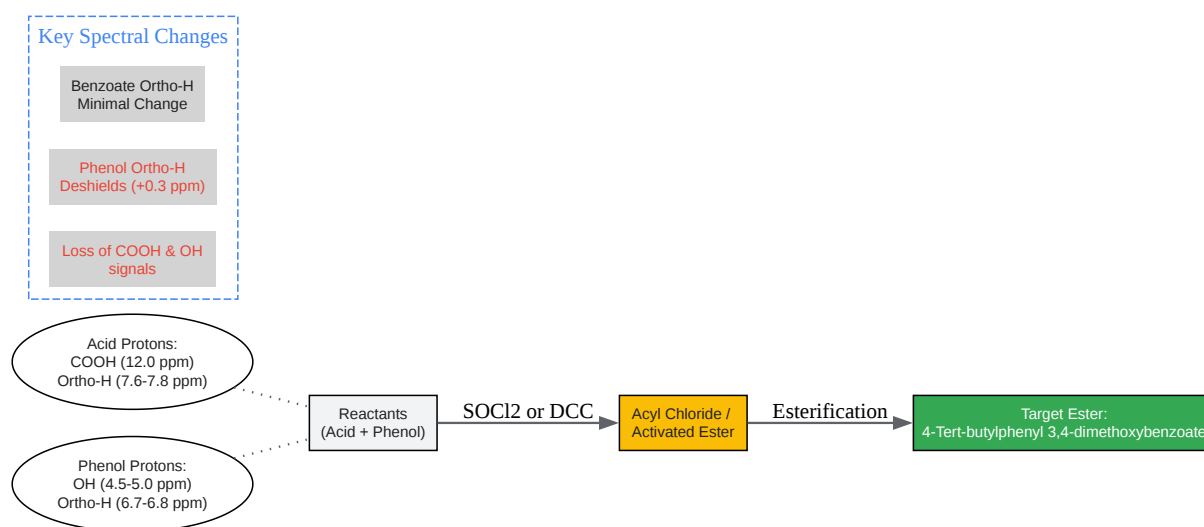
Key Spectral Changes

Benzoate Ortho-H
Minimal Change

Phenol Ortho-H
Deshields (+0.3 ppm)

Loss of COOH & OH
signals

Acid Protons:
COOH (12.0 ppm)
Ortho-H (7.6-7.8 ppm)

Phenol Protons:
OH (4.5-5.0 ppm)
Ortho-H (6.7-6.8 ppm)

Reactants
(Acid + Phenol)

SOCl2 or DCC

Acyl Chloride /
Activated Ester

Esterification

Target Ester:
4-Tert-butylphenyl 3,4-dimethoxybenzoate